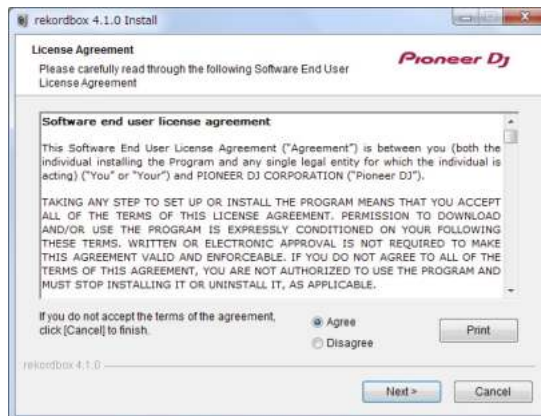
rekordbox 4.1.0 Install

License Agreement

Please carefully read through the following Software End User License Agreement

Pioneer DJ

Software end user license agreement

This Software End User License Agreement ("Agreement") is between you (both the individual installing the Program and any single legal entity for which the individual is acting) ("You" or "Your") and PIONEER DJ CORPORATION ("Pioneer DJ").

TAKING ANY STEP TO SET UP OR INSTALL THE PROGRAM MEANS THAT YOU ACCEPT ALL OF THE TERMS OF THIS LICENSE AGREEMENT. PERMISSION TO DOWNLOAD AND/OR USE THE PROGRAM IS EXPRESSLY CONDITIONED ON YOUR FOLLOWING THESE TERMS. WRITTEN OR ELECTRONIC APPROVAL IS NOT REQUIRED TO MAKE THIS AGREEMENT VALID AND ENFORCEABLE. IF YOU DO NOT AGREE TO ALL OF THE TERMS OF THIS AGREEMENT, YOU ARE NOT AUTHORIZED TO USE THE PROGRAM AND MUST STOP INSTALLING IT OR UNINSTALL IT, AS APPLICABLE.

If you do not accept the terms of the agreement, click [Cancel] to finish.

Agree

Disagree

Print

rekordbox 4.1.0

Next >

Cancel